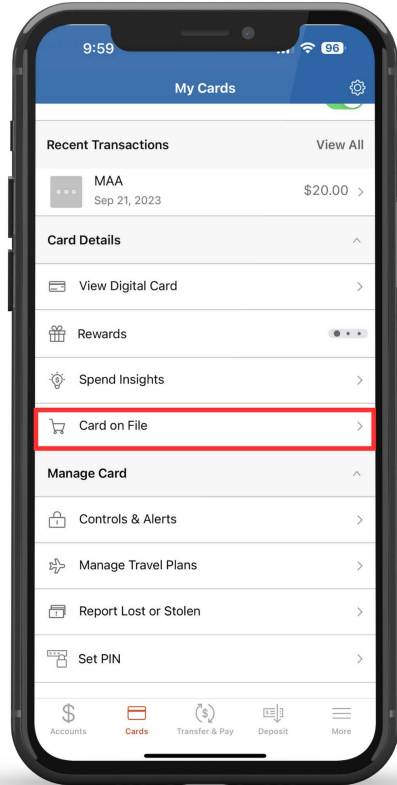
9:59

96

My Cards

Recent Transactions

View All

MAA

Sep 21, 2023

$20.00

Card Details

View Digital Card

Rewards

Spend Insights

Card on File

Manage Card

Controls & Alerts

Manage Travel Plans

Report Lost or Stolen

Set PIN

Accounts

Cards

Transfer & Pay

Deposit

More